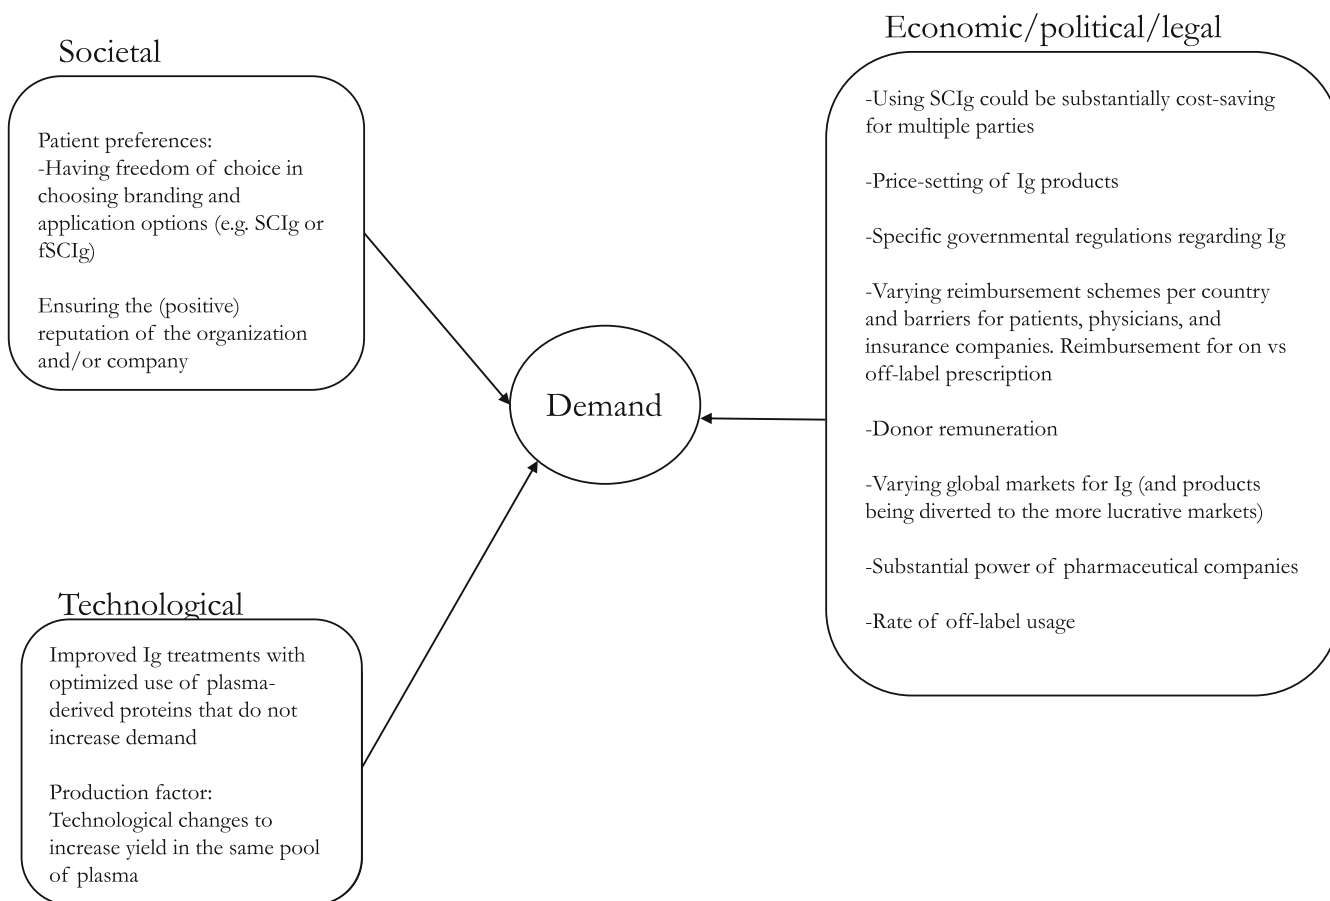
Societal

Patient preferences:
-Having freedom of choice in choosing branding and application options (e.g. SCIg or fSCIg)

Ensuring the (positive) reputation of the organization and/or company

Demand

Economic/political/legal

-Using SCIg could be substantially cost-saving for multiple parties

-Price-setting of Ig products

-Specific governmental regulations regarding Ig

-Varying reimbursement schemes per country and barriers for patients, physicians, and insurance companies. Reimbursement for on vs off-label prescription

-Donor remuneration

-Varying global markets for Ig (and products being diverted to the more lucrative markets)

-Substantial power of pharmaceutical companies

-Rate of off-label usage

Technological

Improved Ig treatments with optimized use of plasma-derived proteins that do not increase demand

Production factor: Technological changes to increase yield in the same pool of plasma